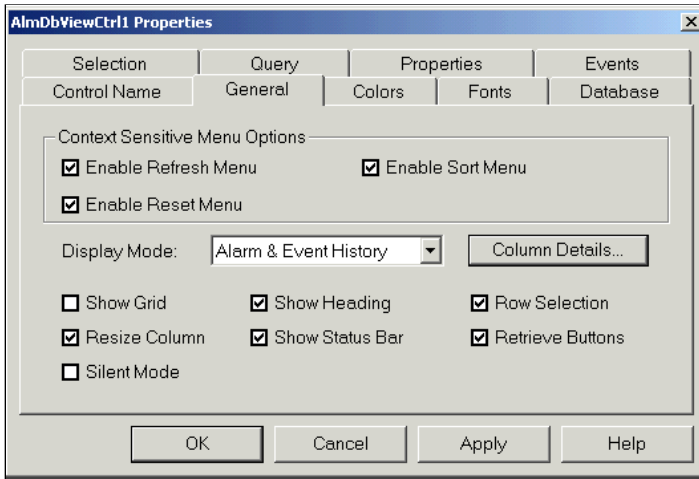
AlmDbViewCtrl1 Properties

Selection | Query | Properties | Events
Control Name | General | Colors | Fonts | Database

Context Sensitive Menu Options
☑ Enable Refresh Menu
☑ Enable Sort Menu
☑ Enable Reset Menu

Display Mode: Alarm & Event History
Column Details...

☐ Show Grid
☑ Show Heading
☑ Row Selection
☑ Resize Column
☑ Show Status Bar
☑ Retrieve Buttons
☐ Silent Mode

OK | Cancel | Apply | Help